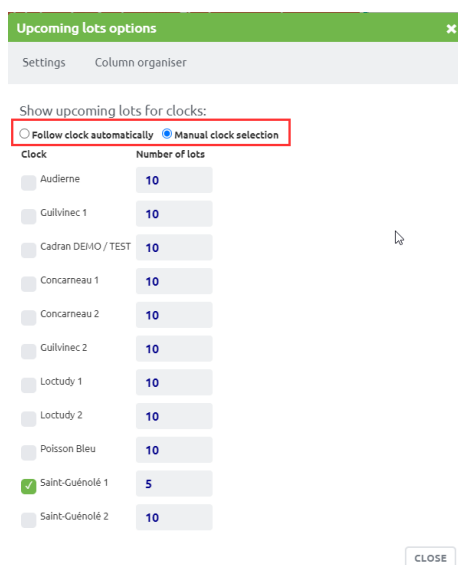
Upcoming lots options

×

Settings Column organiser

Show upcoming lots for clocks:

Follow clock automatically Manual clock selection

| Clock | Number of lots |
|---|---|
| Audierne | 10 |
| Guilvinec 1 | 10 |
| Cadran DEMO / TEST | 10 |
| Concarneau 1 | 10 |
| Concarneau 2 | 10 |
| Guilvinec 2 | 10 |
| Loctudy 1 | 10 |
| Loctudy 2 | 10 |
| Poisson Bleu | 10 |
| Saint-Guénolé 1 | 5 |
| Saint-Guénolé 2 | 10 |

CLOSE